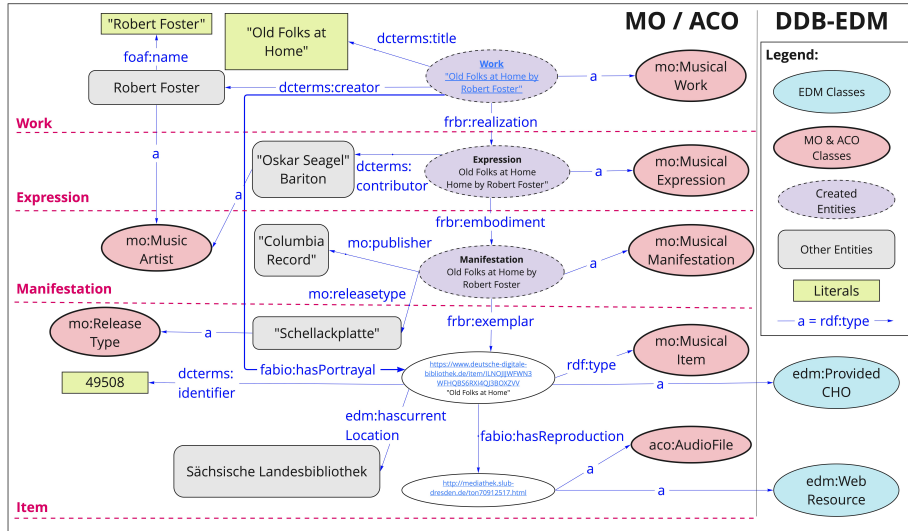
MO / ACO

DDB-EDM

"Robert Foster"

foaf:name

Robert Foster

"Old Folks at Home"

dcterms:title

Work
"Old Folks at Home by Robert Foster"

a

mo:Musical Work

dcterms:creator

Work

frbr:realization

a

a

"Oskar Seagel" Bariton

dcterms: contributor

Expression
Old Folks at Home
Home by Robert Foster"

a

mo:Musical Expression

Expression

frbr:embodiment

mo:Music Artist

"Columbia Record"

mo:publisher

Manifestation
Old Folks at Home by Robert Foster

a

mo:Musical Manifestation

Manifestation

mo:releasetype

mo:Release Type

a

"Schellackplatte"

frbr:exemplar

mo:Musical Item

49508

dcterms: identifier

fabio:hasPortrayal

https://www.deutsche-digitale-bibliothek.de/item/ILNOJJWFWN3WFHQB56RXI4QJ3BOXZVV
"Old Folks at Home"

rdf:type

a

edm:Provided CHO

edm:hascurrent Location

fabio:hasReproduction

aco:AudioFile

Sächsische Landesbibliothek

a

http://mediathek.slub-dresden.de/ton70912517.html

a

edm:Web Resource

Item

Legend:

EDM Classes

MO & ACO Classes

Created Entities

Other Entities

Literals

a = rdf:type